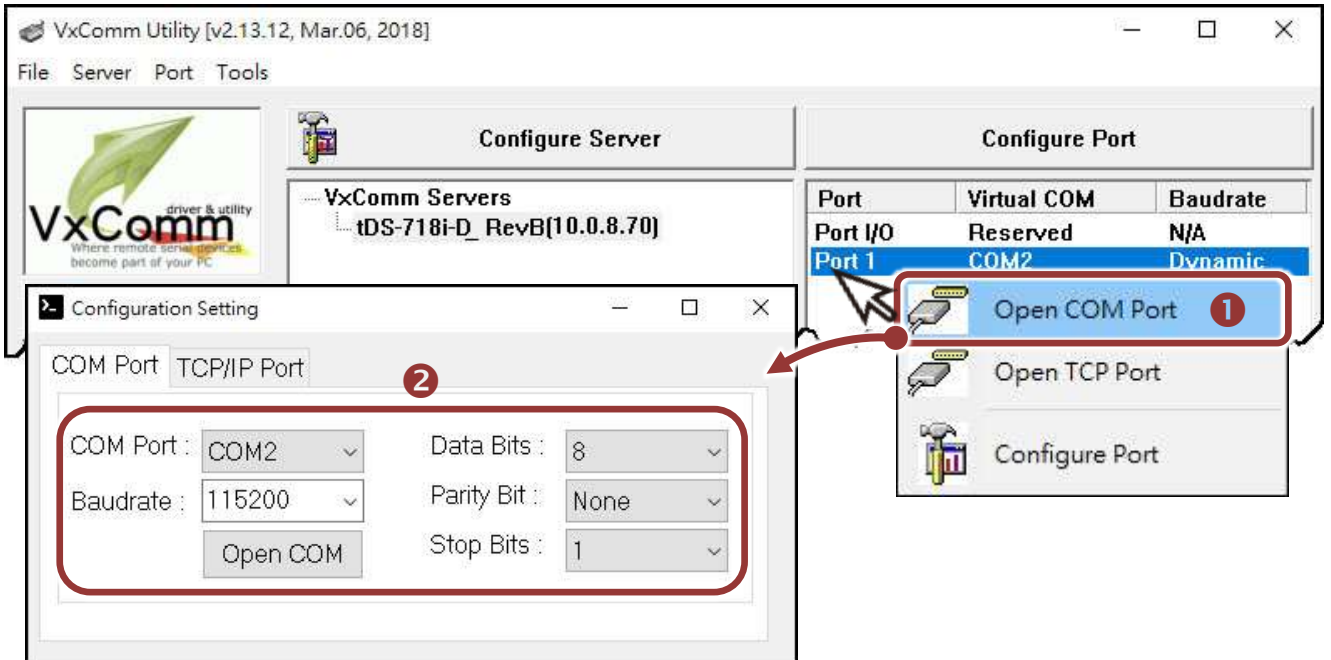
VxComm Utility [v2.13.12, Mar.06, 2018]

File Server Port Tools

VxComm driver & utility Where remote serial devices become part of your PC

Configure Server

Configure Port

VxComm Servers
tDS-718i-D_RevB(10.0.8.70)

| Port | Virtual COM | Baudrate |
|---|---|---|
| Port I/O | Reserved | N/A |
| Port 1 | COM2 | Dynamic |

Open COM Port ❶
Open TCP Port
Configure Port

Configuration Setting

COM Port TCP/IP Port ❷

COM Port : COM2
Baudrate : 115200
Open COM
Data Bits : 8
Parity Bit : None
Stop Bits : 1